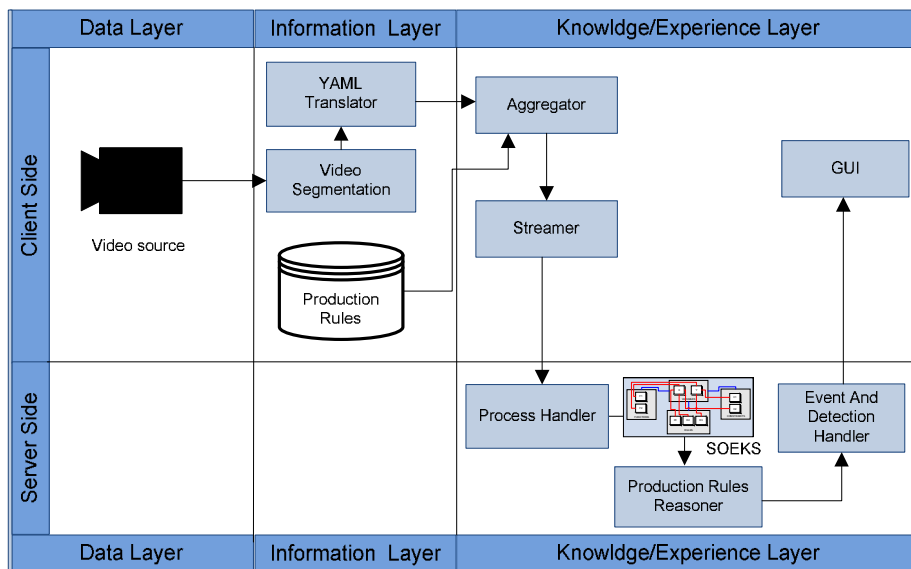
Data Layer

Information Layer

Knowldge/Experience Layer

Client Side

Video source

YAML Translator

Video Segmentation

Production Rules

Aggregator

Streamer

GUI

Server Side

Process Handler

SOEKS

Production Rules Reasoner

Event And Detection Handler

Data Layer

Information Layer

Knowldge/Experience Layer